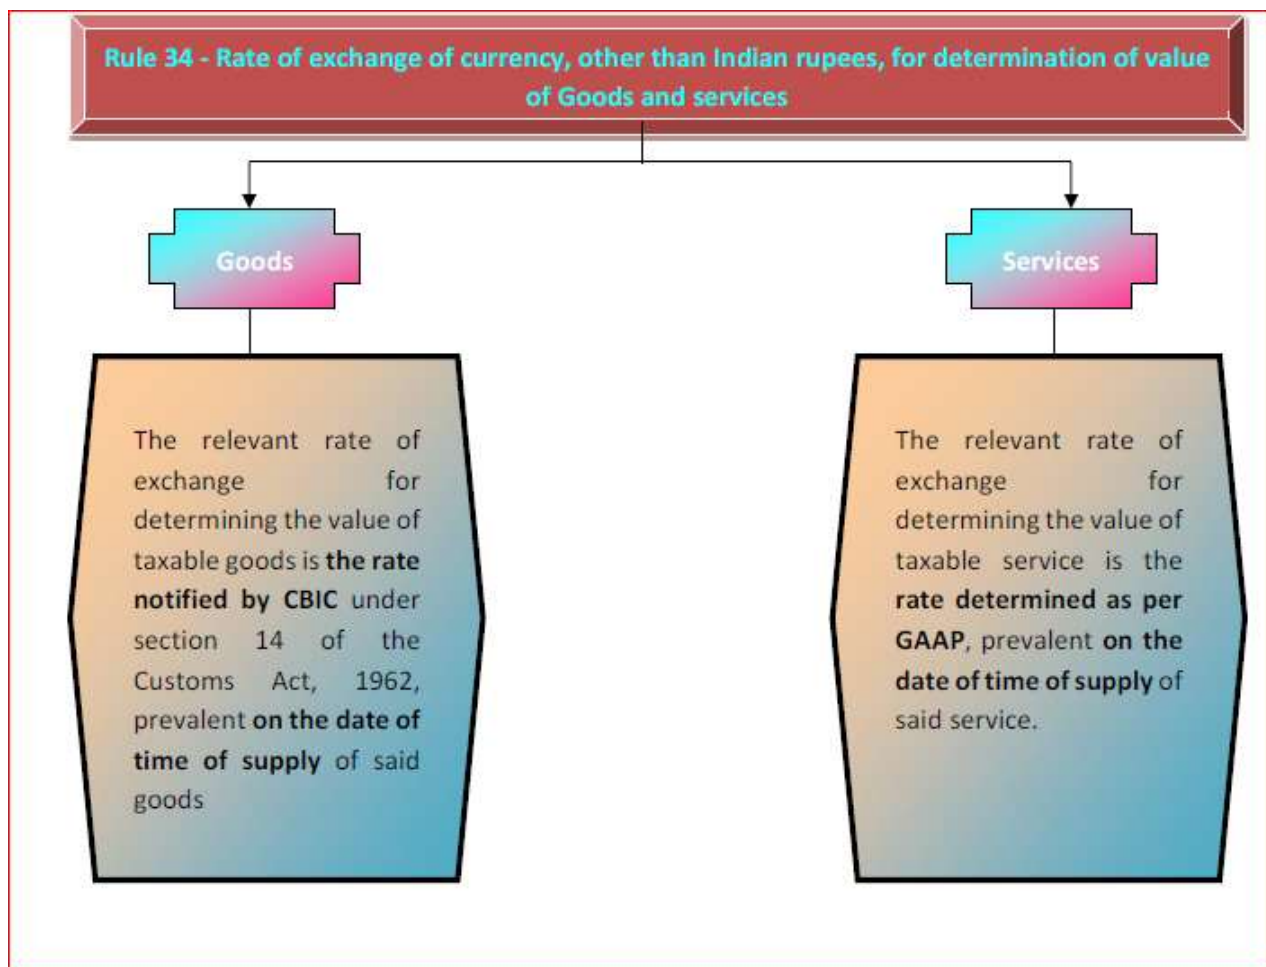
Rule 34 - Rate of exchange of currency, other than Indian rupees, for determination of value of Goods and services

Goods

Services

The relevant rate of exchange for determining the value of taxable goods is the rate notified by CBIC under section 14 of the Customs Act, 1962, prevalent on the date of time of supply of said goods

The relevant rate of exchange for determining the value of taxable service is the rate determined as per GAAP, prevalent on the date of time of supply of said service.